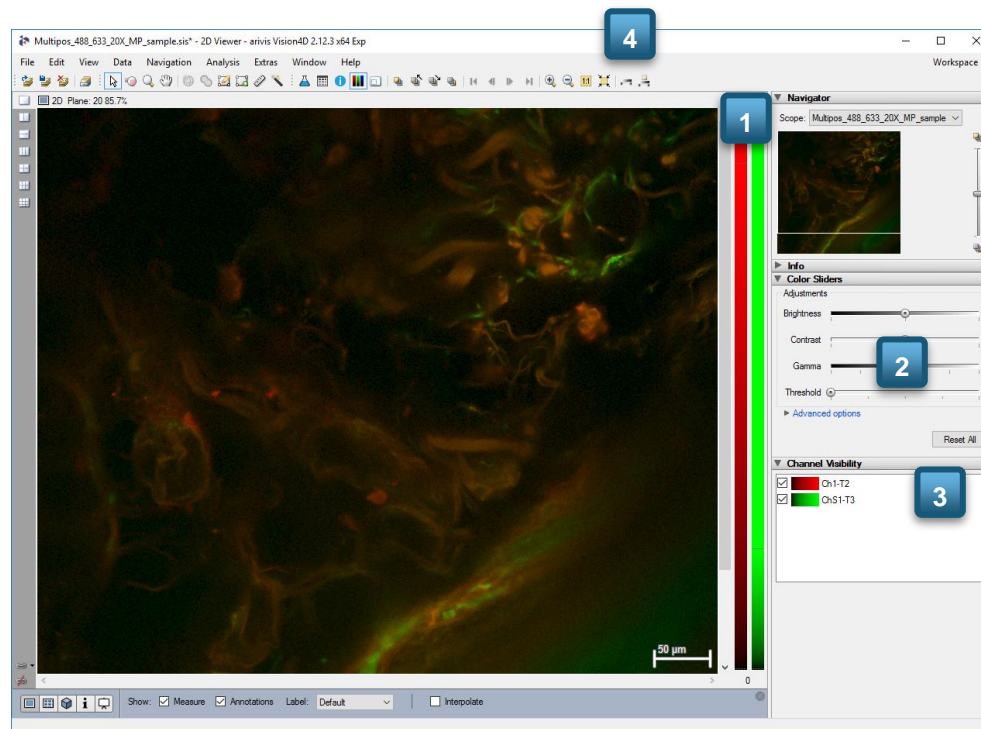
Multipos_488_633_20X_MP_sample.sis* - 2D Viewer - arivis Vision4D 2.12.3 x64 Exp

4

Workspace

File Edit View Data Navigation Analysis Extras Window Help

2D Plane: 20 85.7%

1

Navigator

Scope: Multipos_488_633_20X_MP_sample

Info

Color Sliders

Adjustments

Brightness

Contrast

2

Gamma

Threshold

Advanced options

Reset All

Channel Visibility

Ch1-T2

ChS1-T3

3

50 µm

0

Show: Measure Annotations Label: Default Interpolate